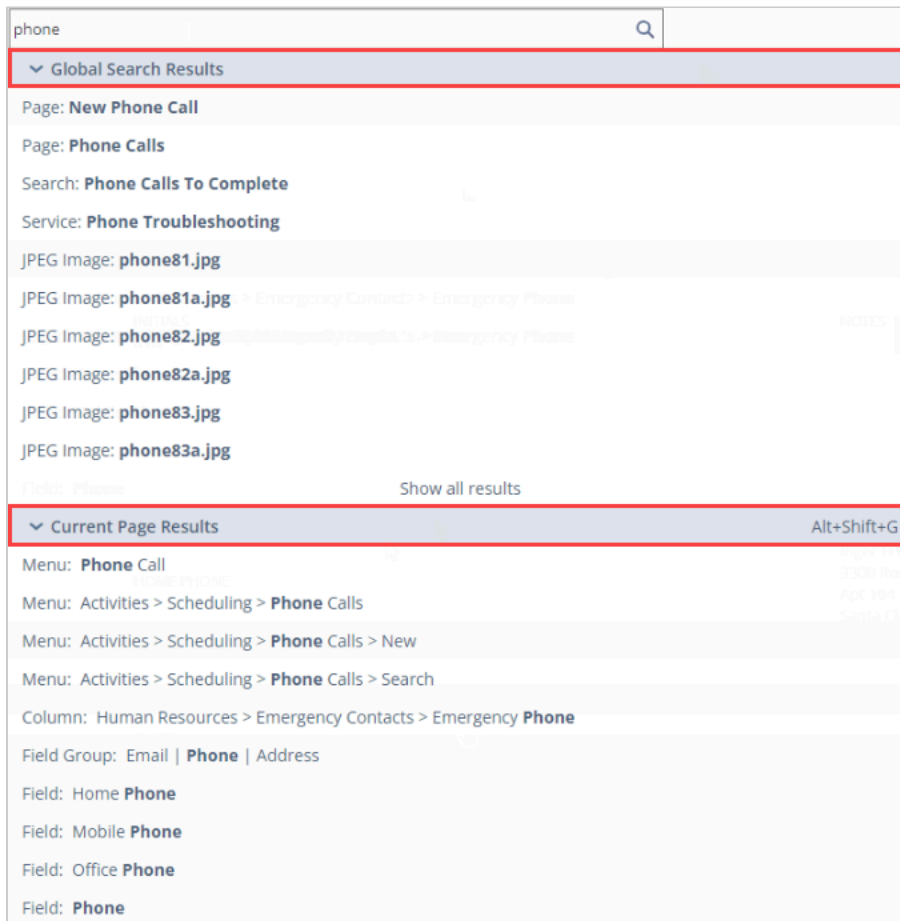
phone

Global Search Results

Page: **New Phone Call**

Page: **Phone Calls**

Search: **Phone Calls To Complete**

Service: **Phone Troubleshooting**

JPEG Image: **phone81.jpg**

JPEG Image: **phone81a.jpg**

JPEG Image: **phone82.jpg**

JPEG Image: **phone82a.jpg**

JPEG Image: **phone83.jpg**

JPEG Image: **phone83a.jpg**

Show all results

Current Page Results Alt+Shift+G

Menu: **Phone** Call

Menu: Activities > Scheduling > **Phone** Calls

Menu: Activities > Scheduling > **Phone** Calls > New

Menu: Activities > Scheduling > **Phone** Calls > Search

Column: Human Resources > Emergency Contacts > Emergency **Phone**

Field Group: Email | **Phone** | Address

Field: Home **Phone**

Field: Mobile **Phone**

Field: Office **Phone**

Field: **Phone**